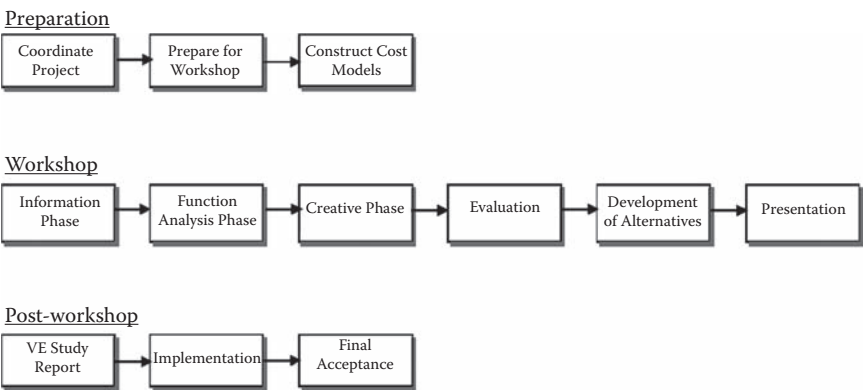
Preparation

Coordinate Project

Prepare for Workshop

Construct Cost Models

Workshop

Information Phase

Function Analysis Phase

Creative Phase

Evaluation

Development of Alternatives

Presentation

Post-workshop

VE Study Report

Implementation

Final Acceptance